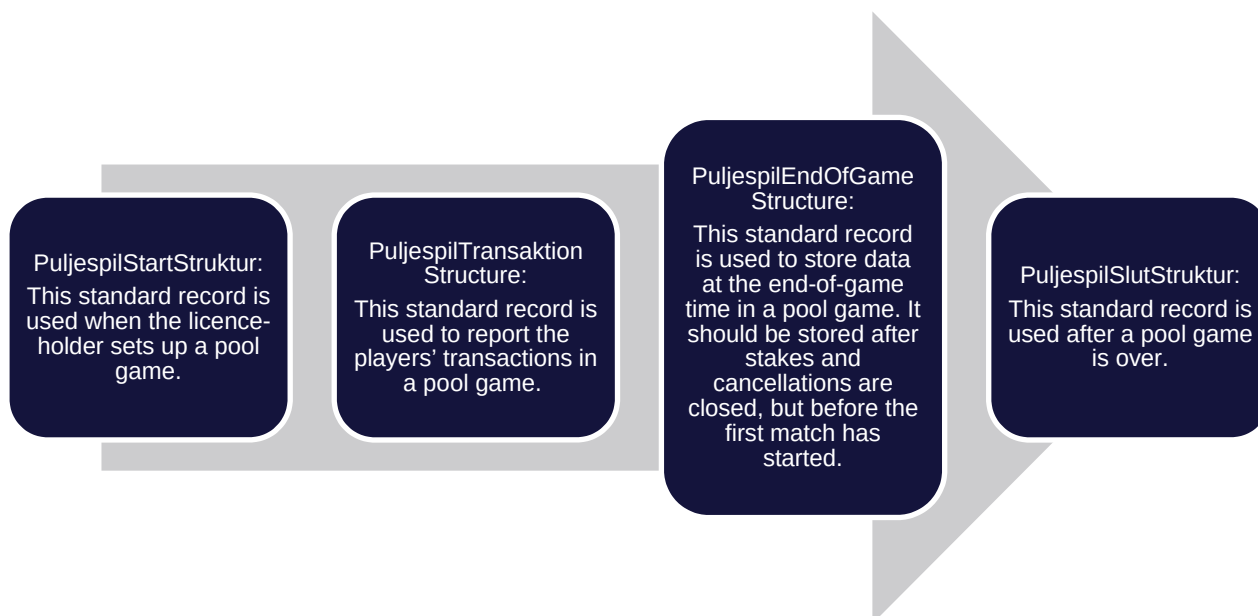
PuljespilStartStruktur:
This standard record is used when the licence-holder sets up a pool game.

PuljespilTransaktion Structure:
This standard record is used to report the players' transactions in a pool game.

PuljespilEndOfGame Structure:
This standard record is used to store data at the end-of-game time in a pool game. It should be stored after stakes and cancellations are closed, but before the first match has started.

PuljespilSlutStruktur:
This standard record is used after a pool game is over.